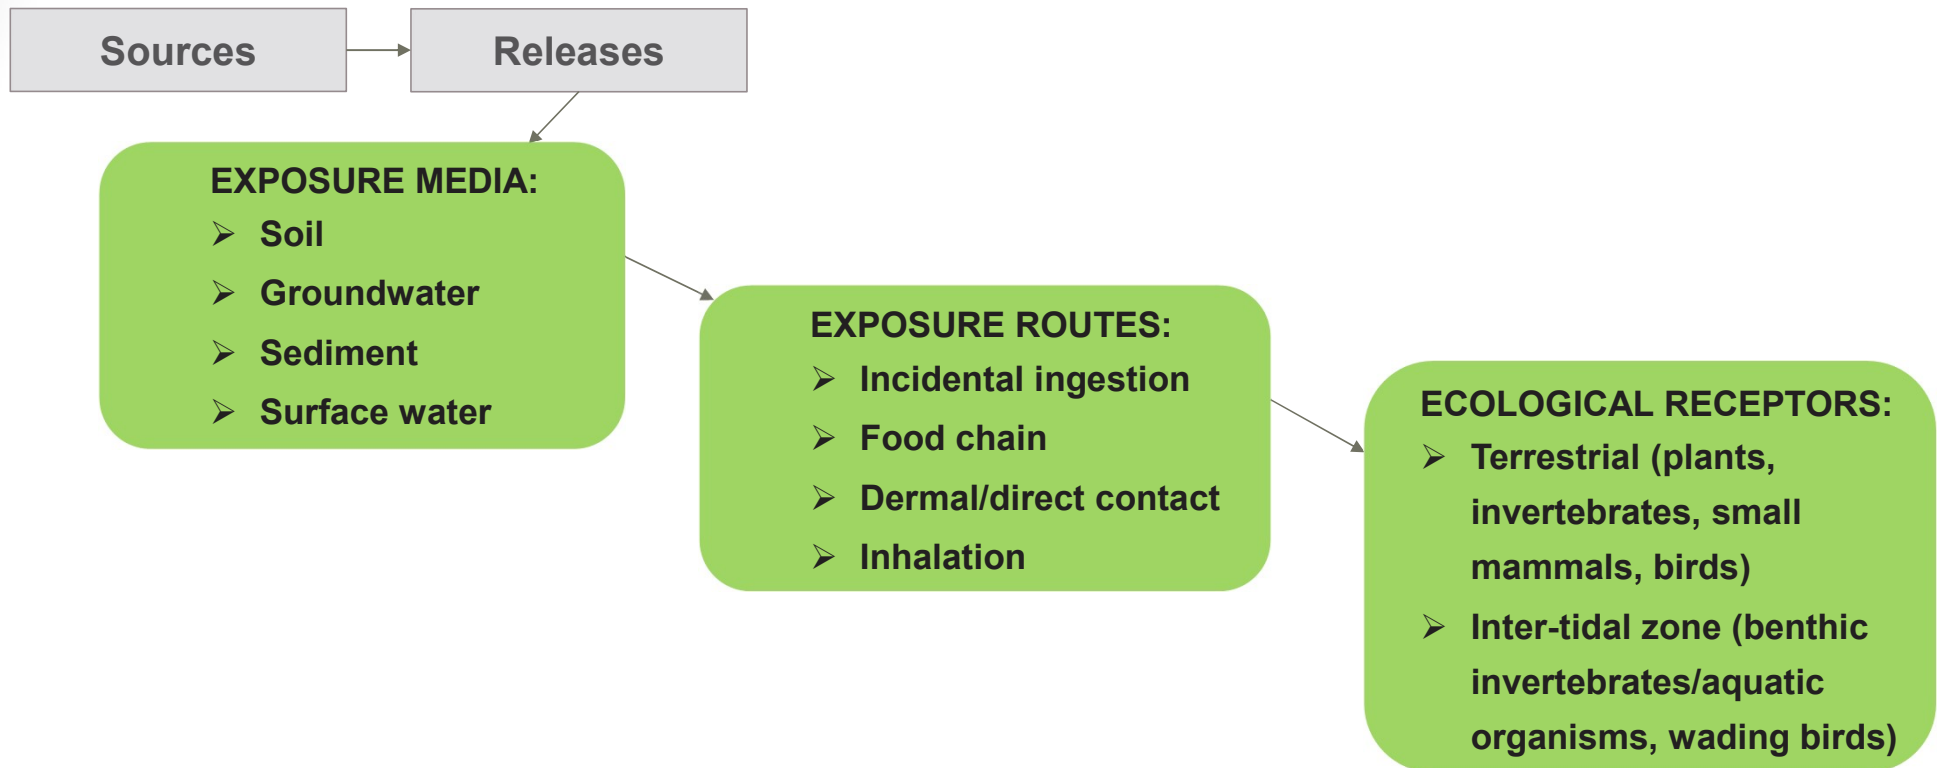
Sources

Releases

EXPOSURE MEDIA:
➢ Soil
➢ Groundwater
➢ Sediment
➢ Surface water

EXPOSURE ROUTES:
➢ Incidental ingestion
➢ Food chain
➢ Dermal/direct contact
➢ Inhalation

ECOLOGICAL RECEPTORS:
➢ Terrestrial (plants, invertebrates, small mammals, birds)
➢ Inter-tidal zone (benthic invertebrates/aquatic organisms, wading birds)